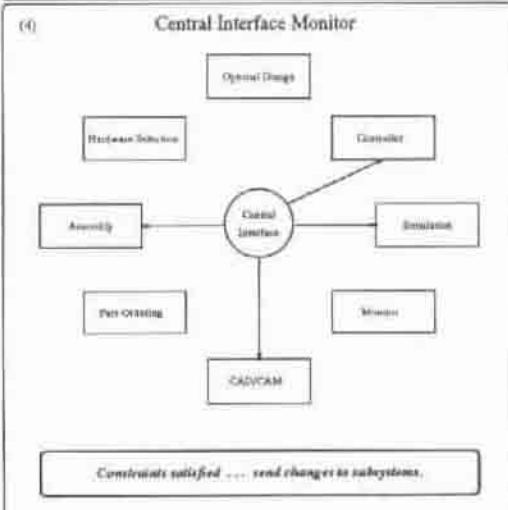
(4)

Central Interface Monitor

Optimal Design

Hardware Selection

Controller

Assembly

Central Interface

Simulation

Part Ordering

Monitor

CAD/CAM

Constraints satisfied . . . send changes to subsystems.